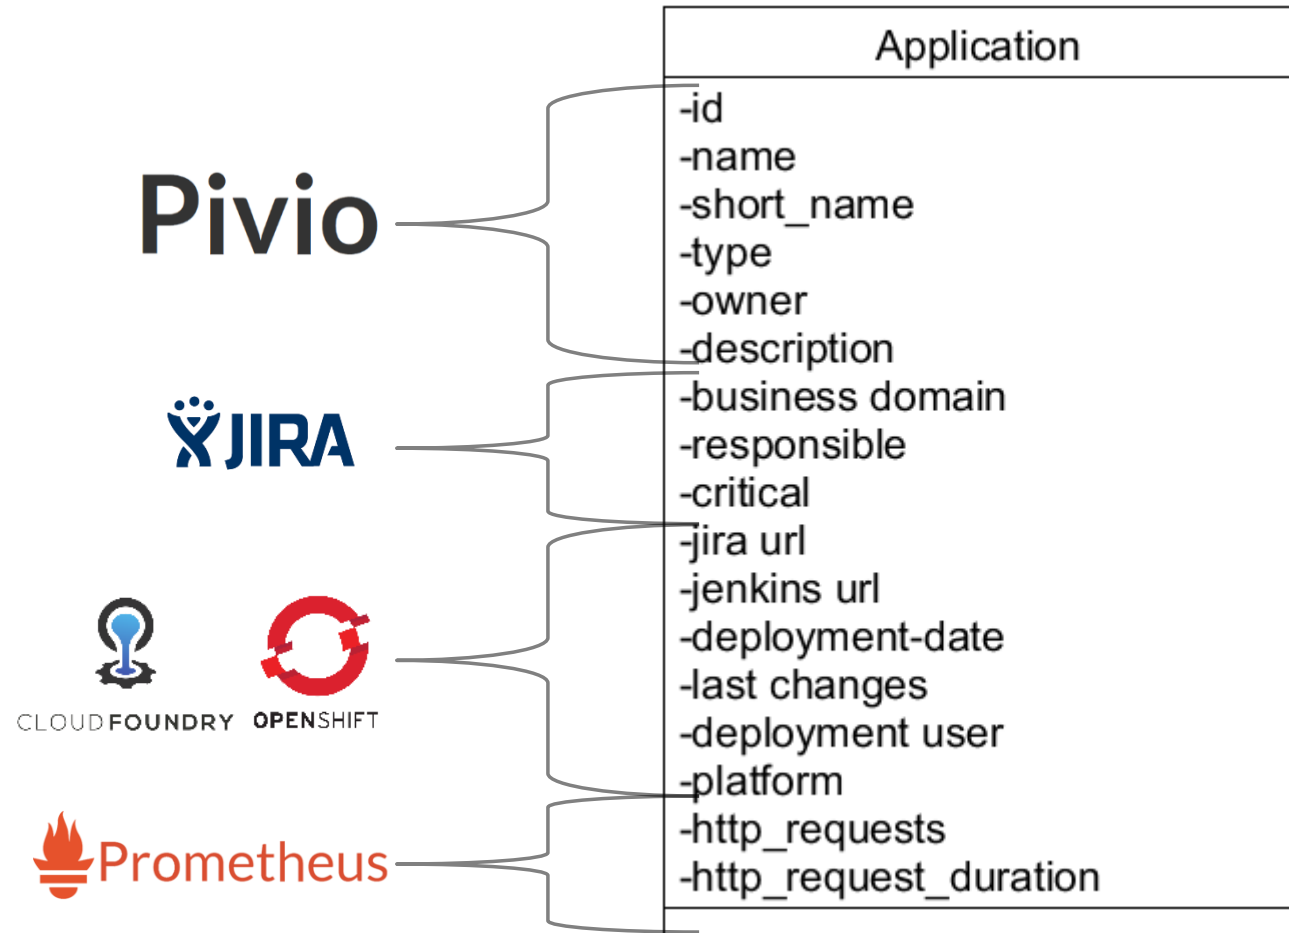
Pivio

JIRA

CLOUDFOUNDRY OPENSHIFT

Prometheus

Application

-id
-name
-short_name
-type
-owner
-description
-business domain
-responsible
-critical
-jira url
-jenkins url
-deployment-date
-last changes
-deployment user
-platform
-http_requests
-http_request_duration